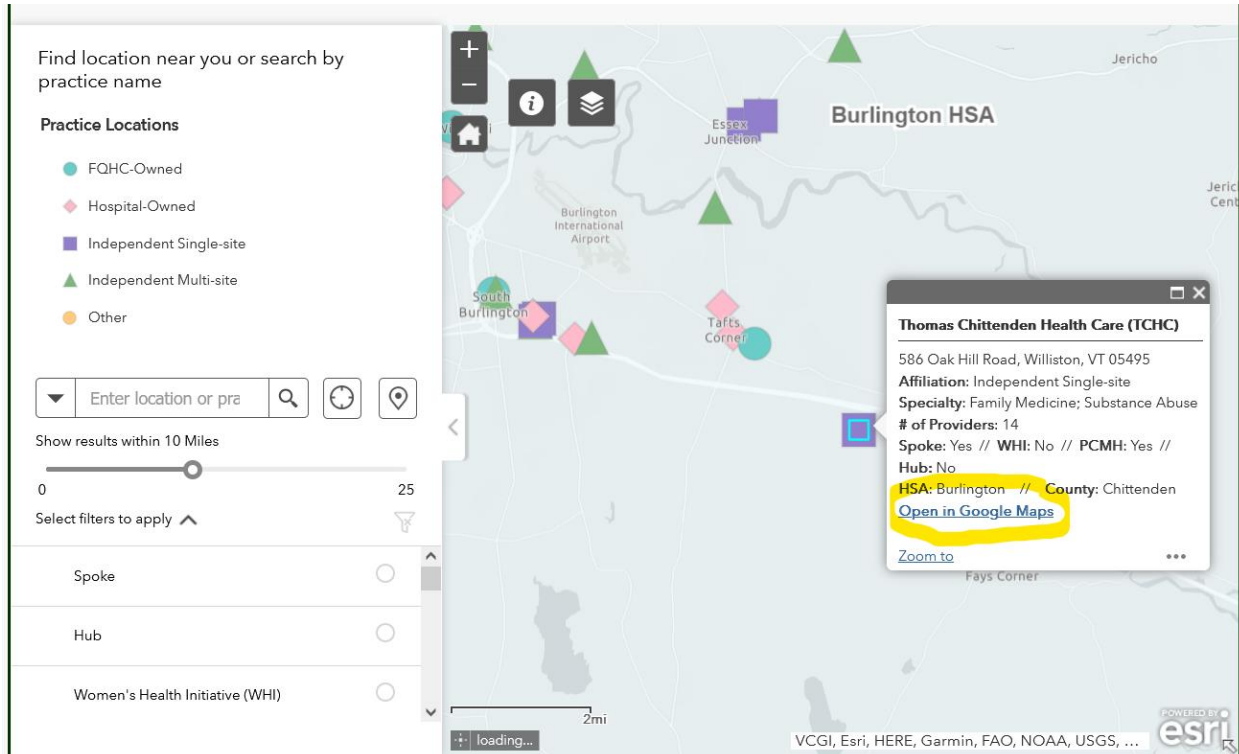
Find location near you or search by practice name

Practice Locations

FQHC-Owned

Hospital-Owned

Independent Single-site

Independent Multi-site

Other

Enter location or pra

Show results within 10 Miles

0

25

Select filters to apply

Spoke

Hub

Women's Health Initiative (WHI)

Jericho

Burlington HSA

Essex Junction

Burlington International Airport

South Burlington

Tafts Corner

Jeric Cent

Fays Corner

Thomas Chittenden Health Care (TCHC)

586 Oak Hill Road, Williston, VT 05495

**Affiliation:** Independent Single-site

**Specialty:** Family Medicine; Substance Abuse

**# of Providers:** 14

**Spoke:** Yes // **WHI:** No // **PCMH:** Yes //

**Hub:** No

**HSA:** Burlington // **County:** Chittenden

Open in Google Maps

Zoom to

2mi

loading...

VCGI, Esri, HERE, Garmin, FAO, NOAA, USGS, ...

POWERED BY esri